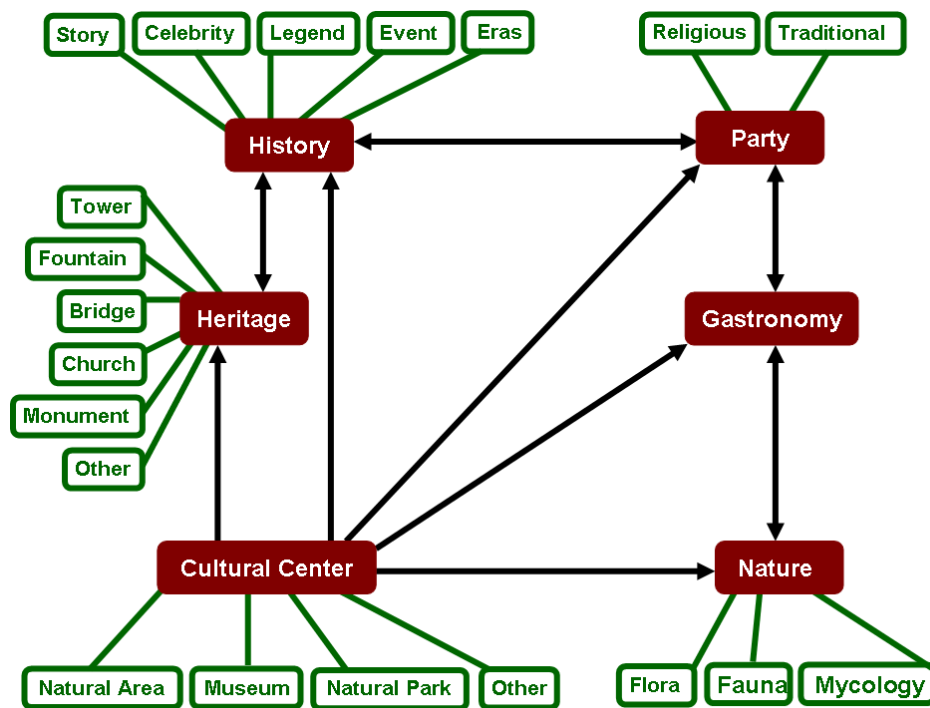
Story
Celebrity
Legend
Event
Eras
History

Religious
Traditional
Party

Tower
Fountain
Bridge
Church
Monument
Other
Heritage

Gastronomy

Cultural Center
Natural Area
Museum
Natural Park
Other

Nature
Flora
Fauna
Mycology